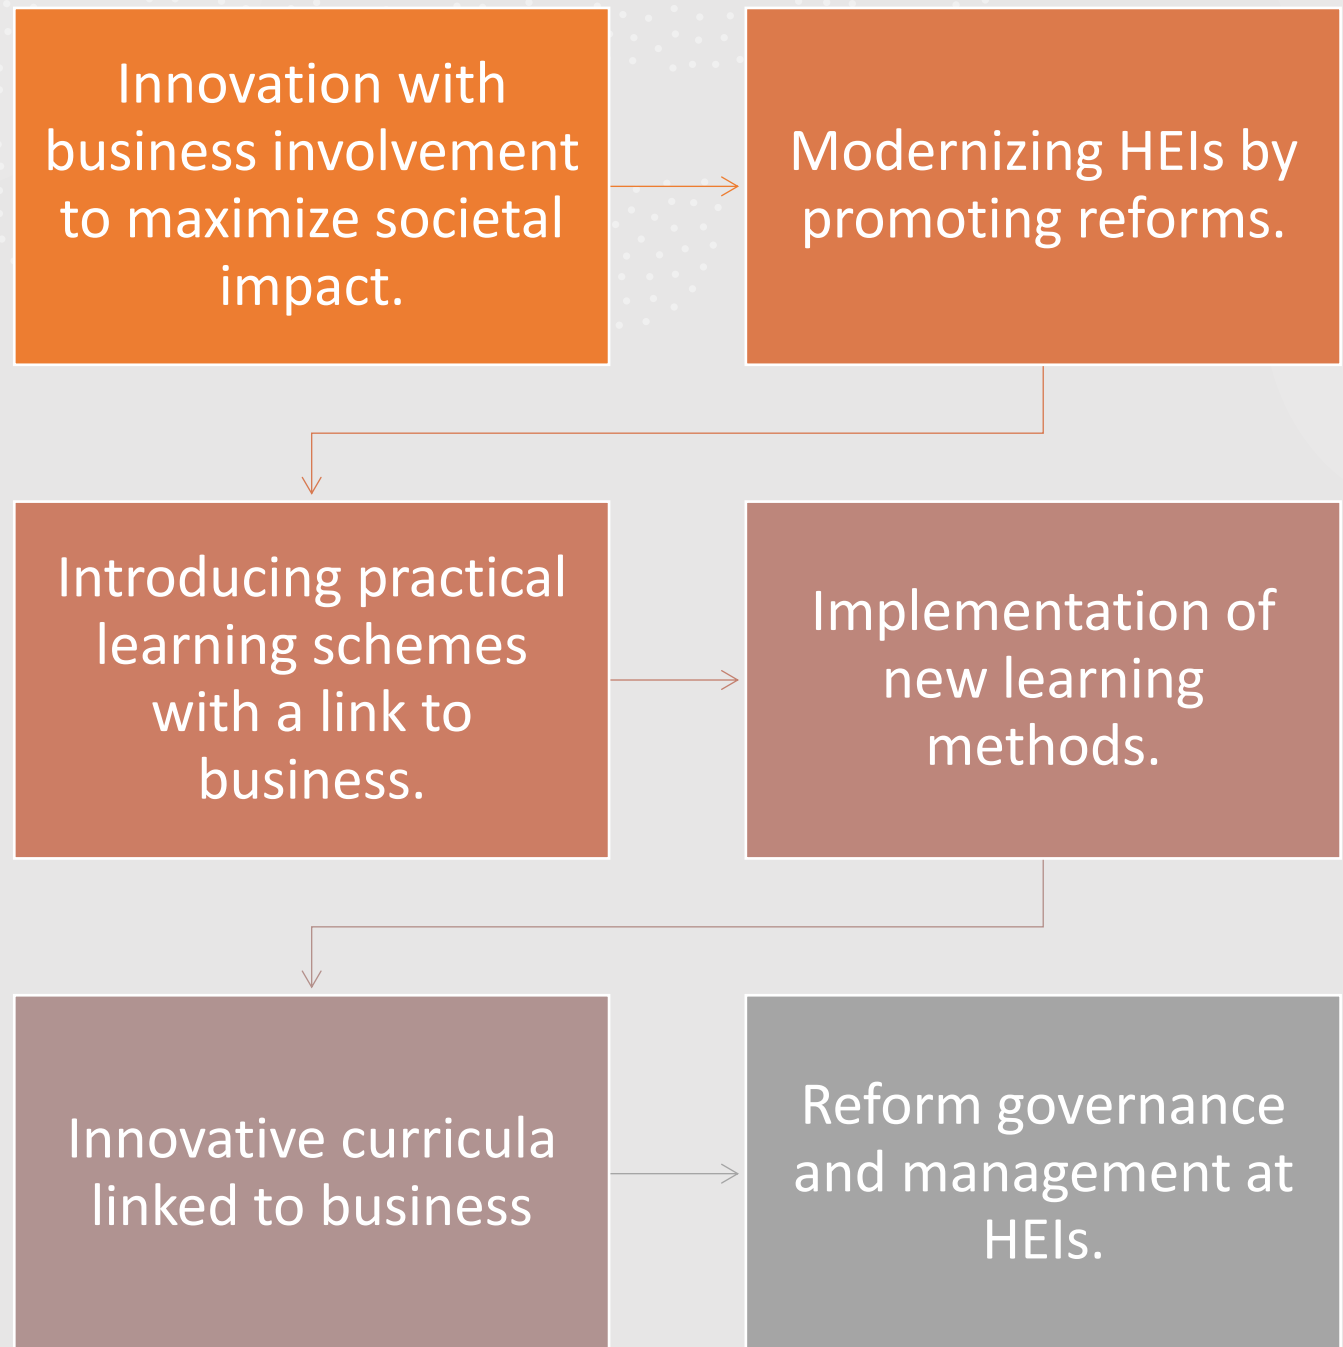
Innovation with business involvement to maximize societal impact.

Modernizing HEIs by promoting reforms.

Introducing practical learning schemes with a link to business.

Implementation of new learning methods.

Innovative curricula linked to business

Reform governance and management at HEIs.